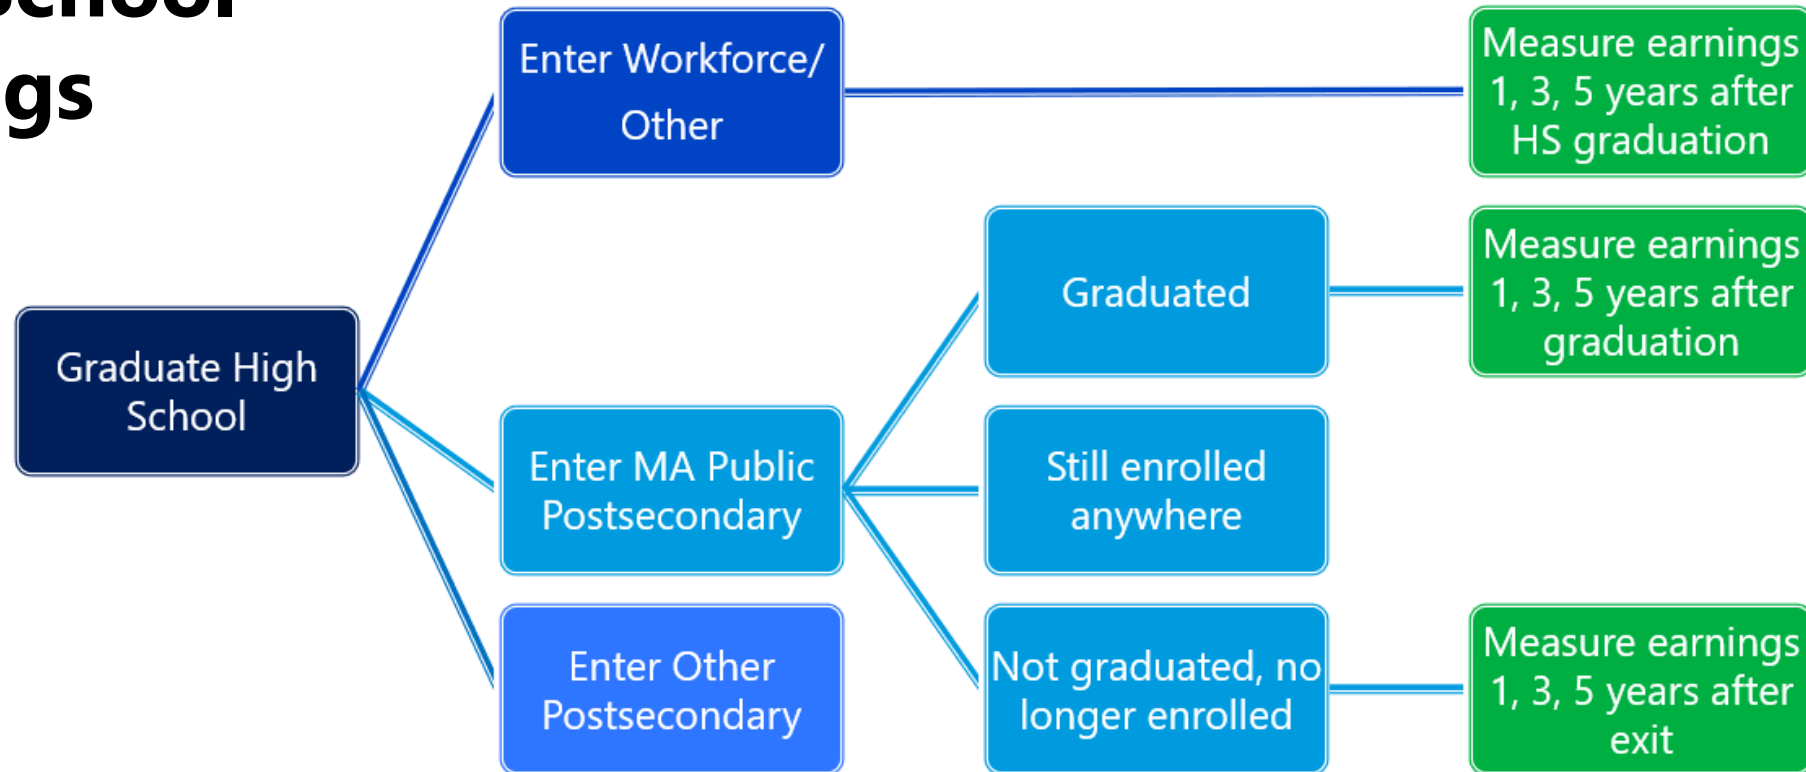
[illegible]
gs

Graduate High School

Enter Workforce/ Other

Measure earnings 1, 3, 5 years after HS graduation

Enter MA Public Postsecondary

Enter Other Postsecondary

Graduated

Measure earnings 1, 3, 5 years after graduation

Still enrolled anywhere

Not graduated, no longer enrolled

Measure earnings 1, 3, 5 years after exit